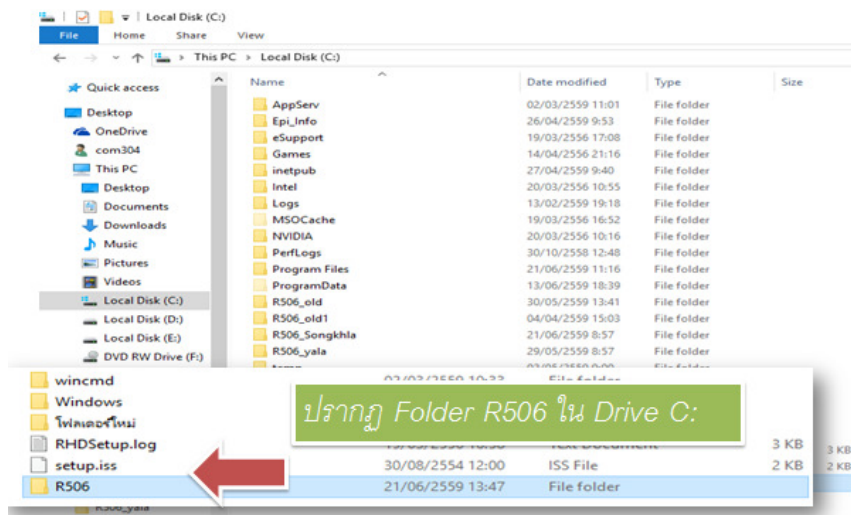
Local Disk (C:)

File | Home | Share | View

This PC > Local Disk (C:)

Quick access
Desktop
OneDrive
com304
This PC
Desktop
Documents
Downloads
Music
Pictures
Videos
Local Disk (C:)
Local Disk (D:)
Local Disk (E:)
DVD RW Drive (F:)

| Name | Date modified | Type | Size |
|---|---|---|---|
| AppServ | 02/03/2559 11:01 | File folder | |
| Epi_Info | 26/04/2559 9:53 | File folder | |
| eSupport | 19/03/2556 17:08 | File folder | |
| Games | 14/04/2556 21:16 | File folder | |
| inetpub | 27/04/2559 9:40 | File folder | |
| Intel | 20/03/2556 10:55 | File folder | |
| Logs | 13/02/2559 19:18 | File folder | |
| MSOCache | 19/03/2556 16:52 | File folder | |
| NVIDIA | 20/03/2556 10:16 | File folder | |
| PerfLogs | 30/10/2558 12:48 | File folder | |
| Program Files | 21/06/2559 11:16 | File folder | |
| ProgramData | 13/06/2559 18:39 | File folder | |
| R506_old | 30/05/2559 13:41 | File folder | |
| R506_old1 | 04/04/2559 15:03 | File folder | |
| R506_Songkhla | 21/06/2559 8:57 | File folder | |
| R506_yala | 29/05/2559 8:57 | File folder | |
| wincmd | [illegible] | File folder | |
| Windows | | | |
| โฟลเดอร์ใหม่ | | | |
| RHDSetup.log | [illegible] | Text Document | 3 KB |
| setup.iss | 30/08/2554 12:00 | ISS File | 2 KB |
| R506 | 21/06/2559 13:47 | File folder | |

ปรากฏ Folder R506 ใน Drive C:

3 KB
2 KB
R506_yala